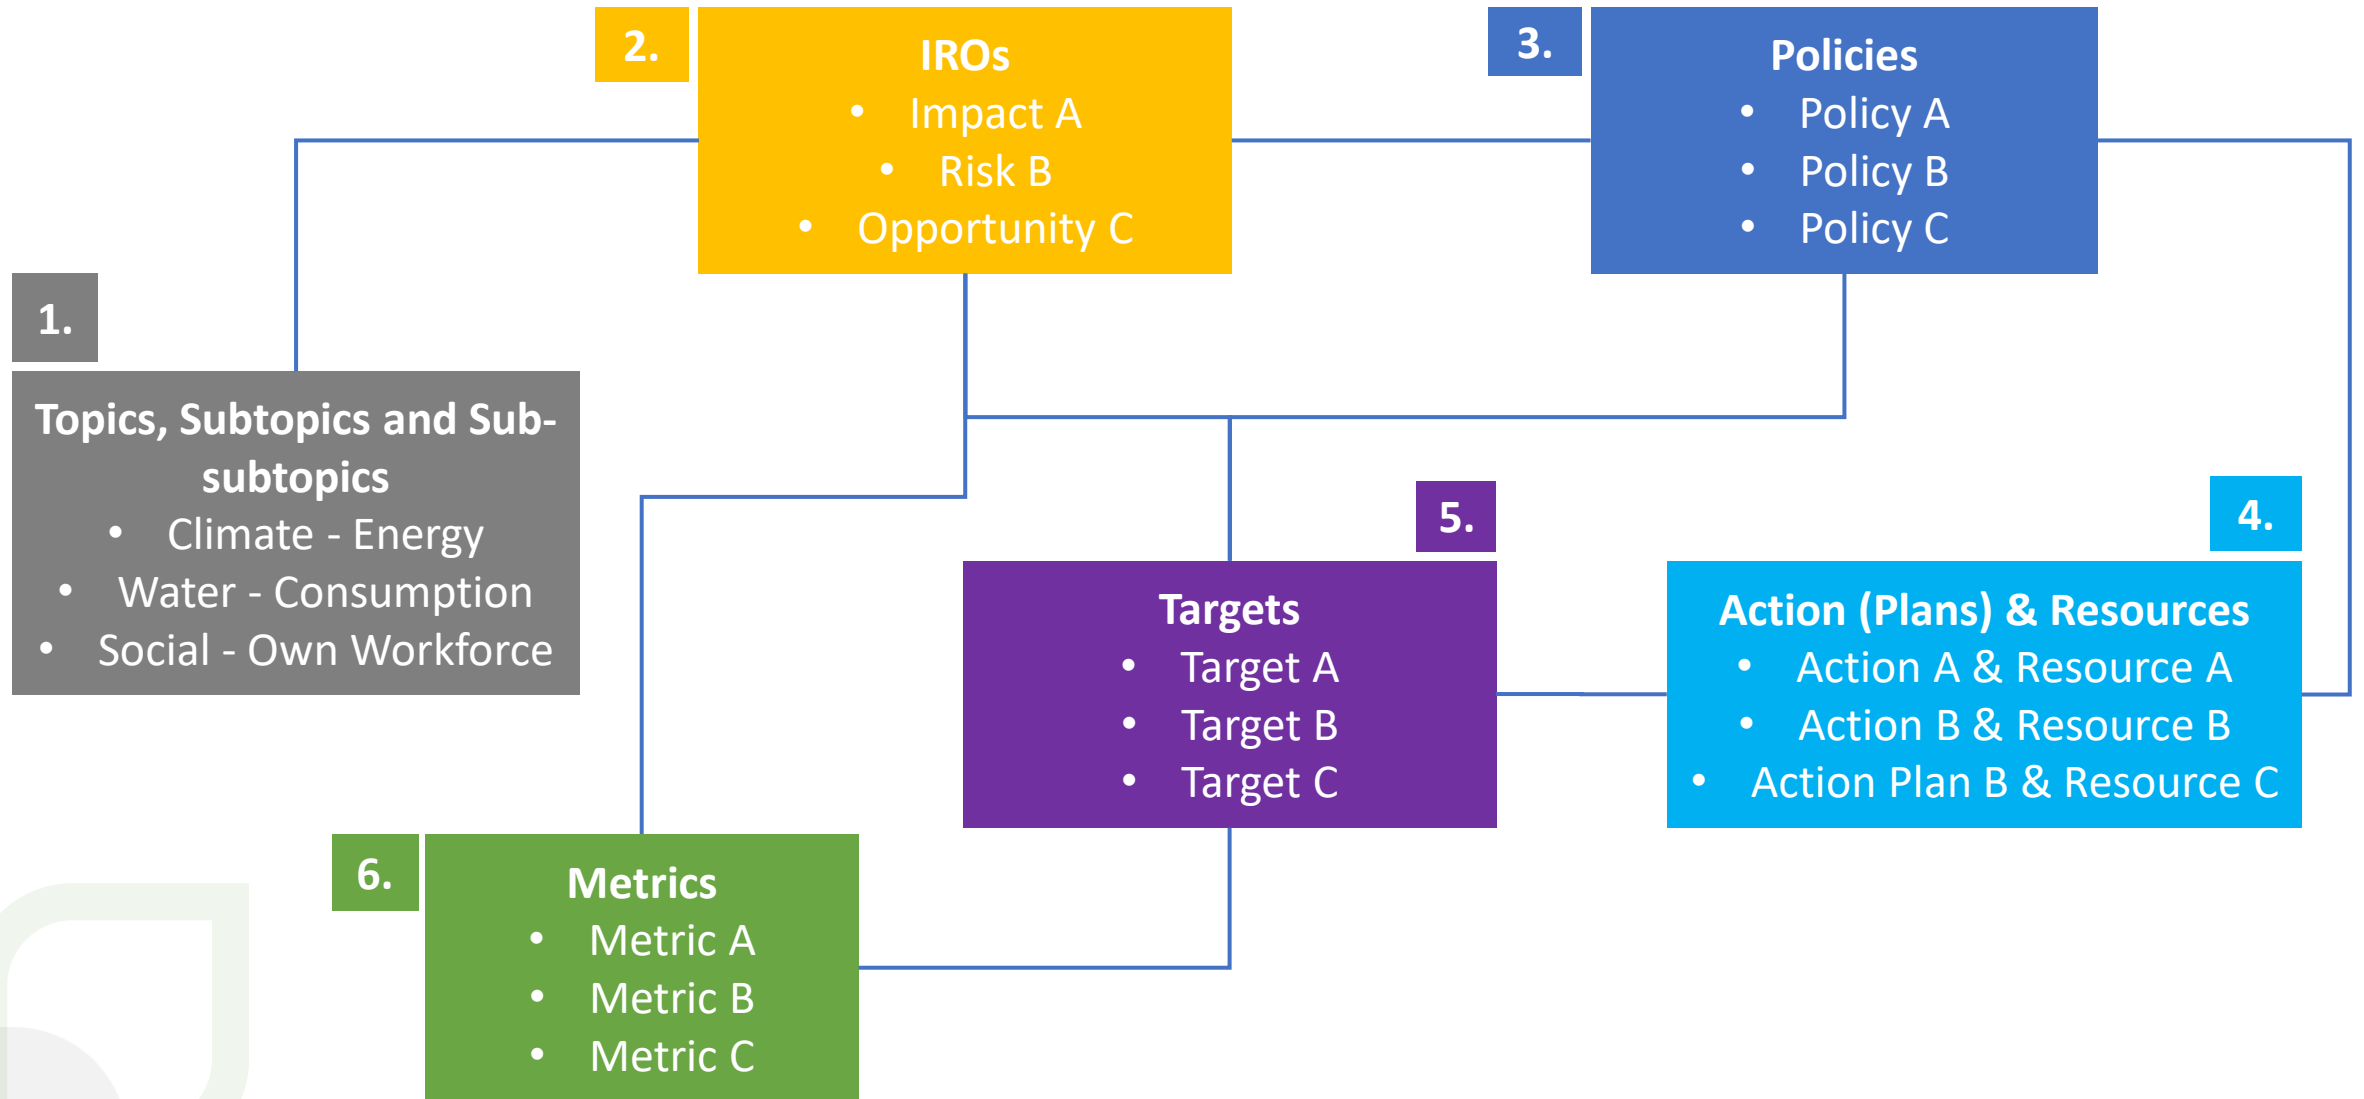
1.

Topics, Subtopics and Subsubtopics
- Climate - Energy
- Water - Consumption
- Social - Own Workforce

2.

IROs
- Impact A
- Risk B
- Opportunity C

3.

Policies
- Policy A
- Policy B
- Policy C

4.

Action (Plans) & Resources
- Action A & Resource A
- Action B & Resource B
- Action Plan B & Resource C

5.

Targets
- Target A
- Target B
- Target C

6.

Metrics
- Metric A
- Metric B
- Metric C